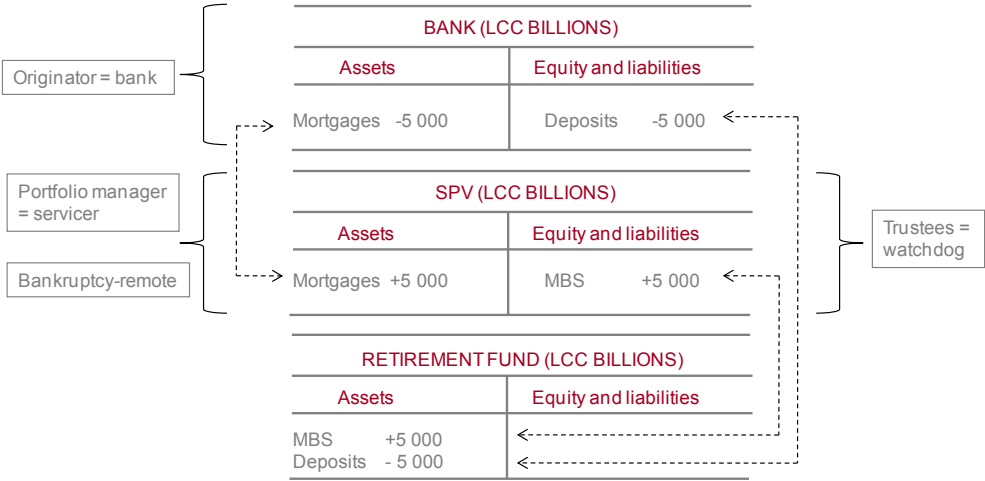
Originator = bank

BANK (LCC BILLIONS)

| Assets | Equity and liabilities |
|---|---|
| Mortgages -5 000 | Deposits -5 000 |

Portfolio manager = servicer

Bankruptcy-remote

SPV (LCC BILLIONS)

| Assets | Equity and liabilities |
|---|---|
| Mortgages +5 000 | MBS +5 000 |

Trustees = watchdog

RETIREMENT FUND (LCC BILLIONS)

| Assets | Equity and liabilities |
|---|---|
| MBS +5 000<br>Deposits - 5 000 | |